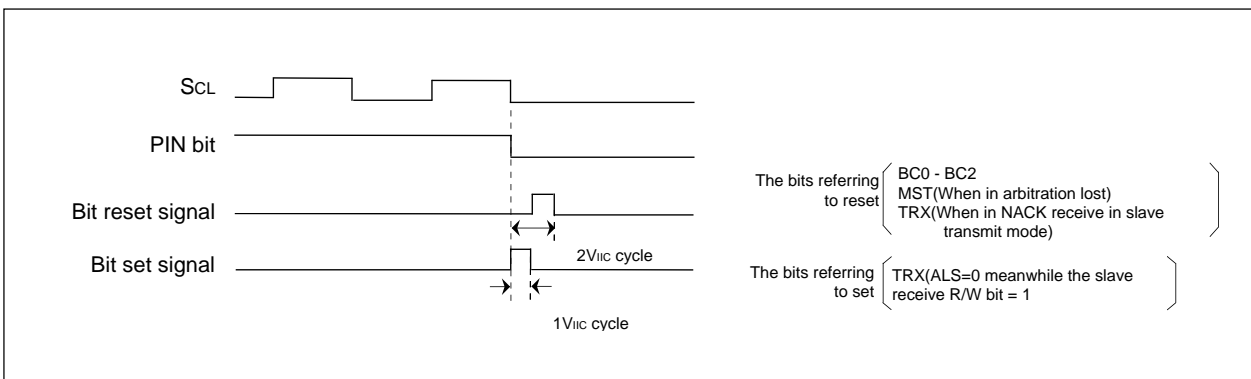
SCL

PIN bit

Bit reset signal

Bit set signal

2VIIC cycle

1VIIC cycle

The bits referring to reset

BC0 - BC2
MST(When in arbitration lost)
TRX(When in NACK receive in slave transmit mode)

The bits referring to set

TRX(ALS=0 meanwhile the slave receive R/W bit = 1